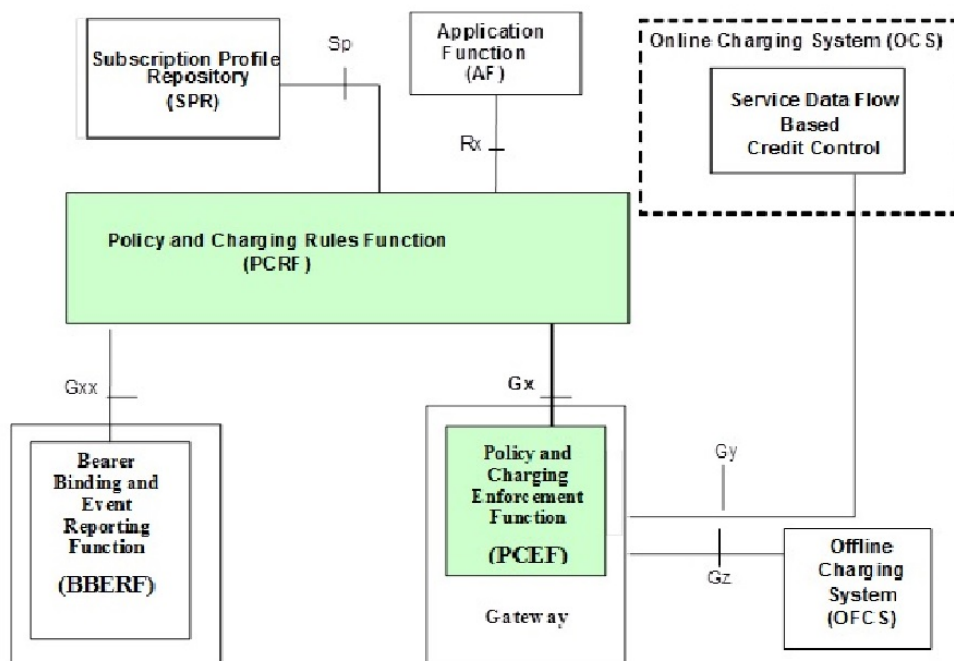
Subscription Profile Repository
(SPR)

Sp

Application Function
(AF)

Online Charging System (OCS)

Service Data Flow Based Credit Control

Rx

Policy and Charging Rules Function
(PCRF)

Gxx

Gx

Bearer Binding and Event Reporting Function

(BBERF)

Policy and Charging Enforcement Function

(PCEF)

Gy

Gz

Offline Charging System
(OFCS)

Gateway